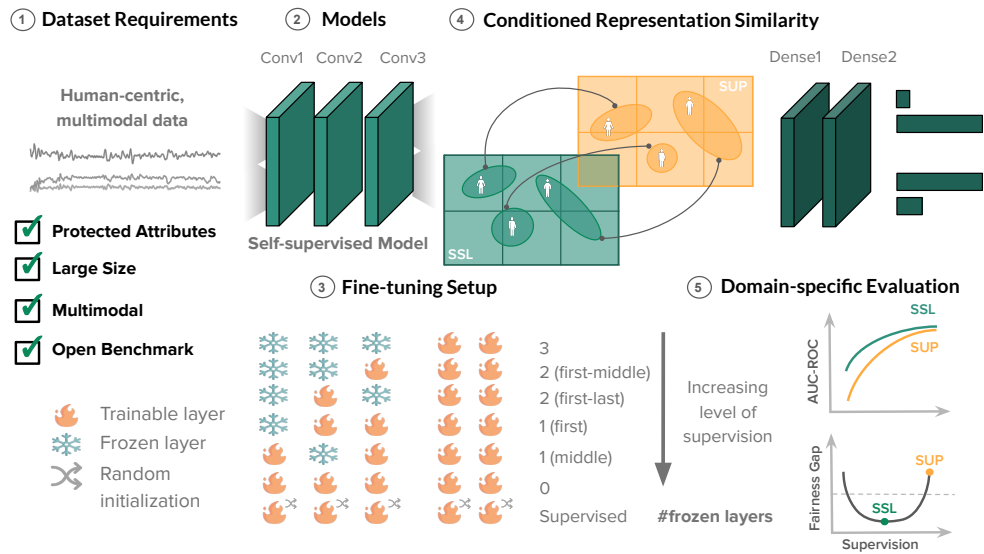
1 Dataset Requirements

Human-centric, multimodal data

Protected Attributes

Large Size

Multimodal

Open Benchmark

Trainable layer

Frozen layer

Random initialization

2 Models

Conv1 Conv2 Conv3

Self-supervised Model

4 Conditioned Representation Similarity

SUP

SSL

Dense1 Dense2

3 Fine-tuning Setup

3
2 (first-middle)
2 (first-last)
1 (first)
1 (middle)
0
Supervised

Increasing level of supervision

#frozen layers

5 Domain-specific Evaluation

SSL
SUP
AUC-ROC

Fairness Gap
SUP
SSL
Supervision